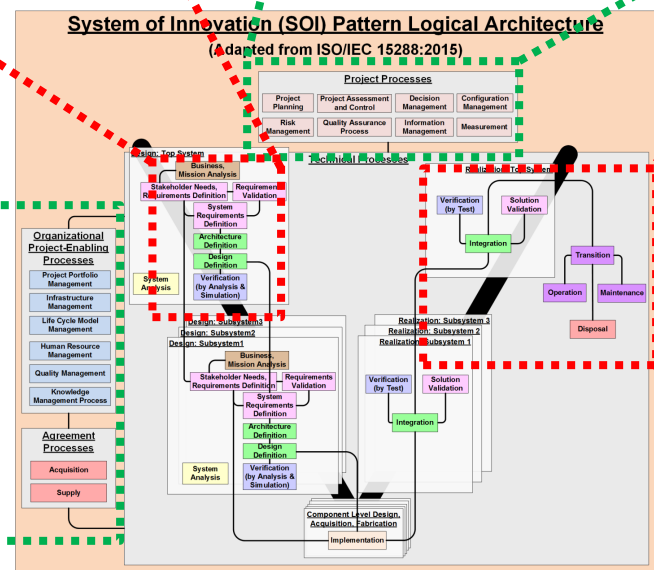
System of Innovation (SOI) Pattern Logical Architecture
(Adapted from ISO/IEC 15288:2015)

Project Processes
Project Planning
Project Assessment and Control
Decision Management
Configuration Management
Risk Management
Quality Assurance Process
Information Management
Measurement

Technical Processes

Design: Top System
Business, Mission Analysis
Stakeholder Needs, Requirements Definition
Requirements Validation
System Requirements Definition
Architecture Definition
Design Definition
System Analysis
Verification (by Analysis & Simulation)

Realization: Top System
Verification (by Test)
Solution Validation
Integration
Transition
Operation
Maintenance
Disposal

Organizational Project-Enabling Processes
Project Portfolio Management
Infrastructure Management
Life Cycle Model Management
Human Resource Management
Quality Management
Knowledge Management Process

Agreement Processes
Acquisition
Supply

Design: Subsystem3
Design: Subsystem2
Design: Subsystem1
Business, Mission Analysis
Stakeholder Needs, Requirements Definition
Requirements Validation
System Requirements Definition
Architecture Definition
Design Definition
System Analysis
Verification (by Analysis & Simulation)

Realization: Subsystem 3
Realization: Subsystem 2
Realization: Subsystem 1
Verification (by Test)
Solution Validation
Integration

Component Level Design, Acquisition, Fabrication
Implementation